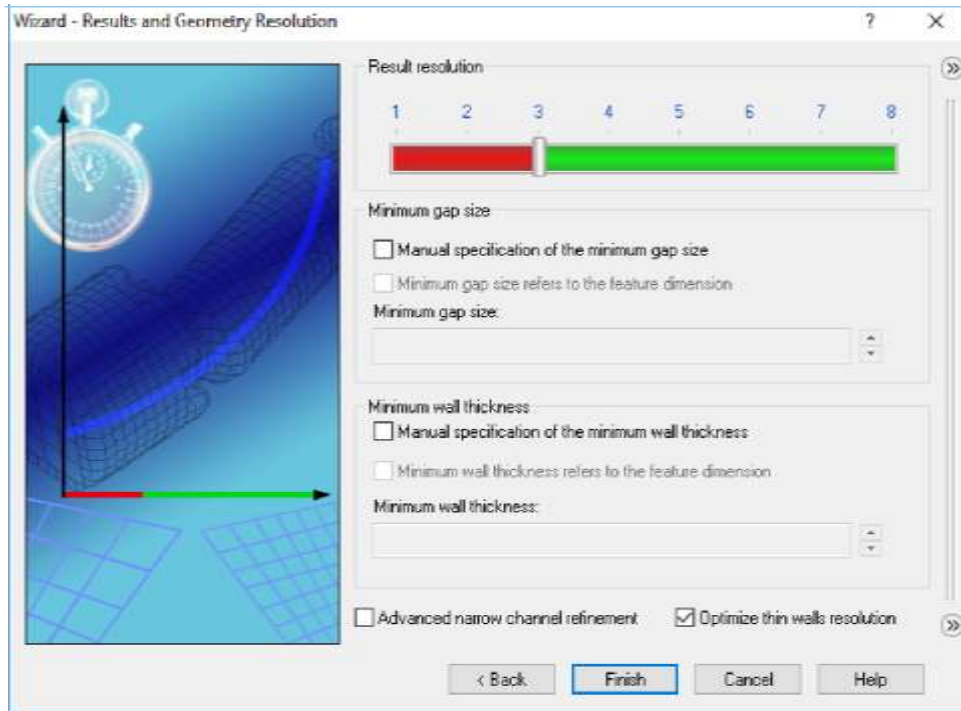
Wizard - Results and Geometry Resolution

?

×

Result resolution

1 2 3 4 5 6 7 8

Minimum gap size

Manual specification of the minimum gap size

Minimum gap size refers to the feature dimension

Minimum gap size:

Minimum wall thickness

Manual specification of the minimum wall thickness

Minimum wall thickness refers to the feature dimension

Minimum wall thickness:

Advanced narrow channel refinement

Optimize thin walls resolution

< Back

Finish

Cancel

Help